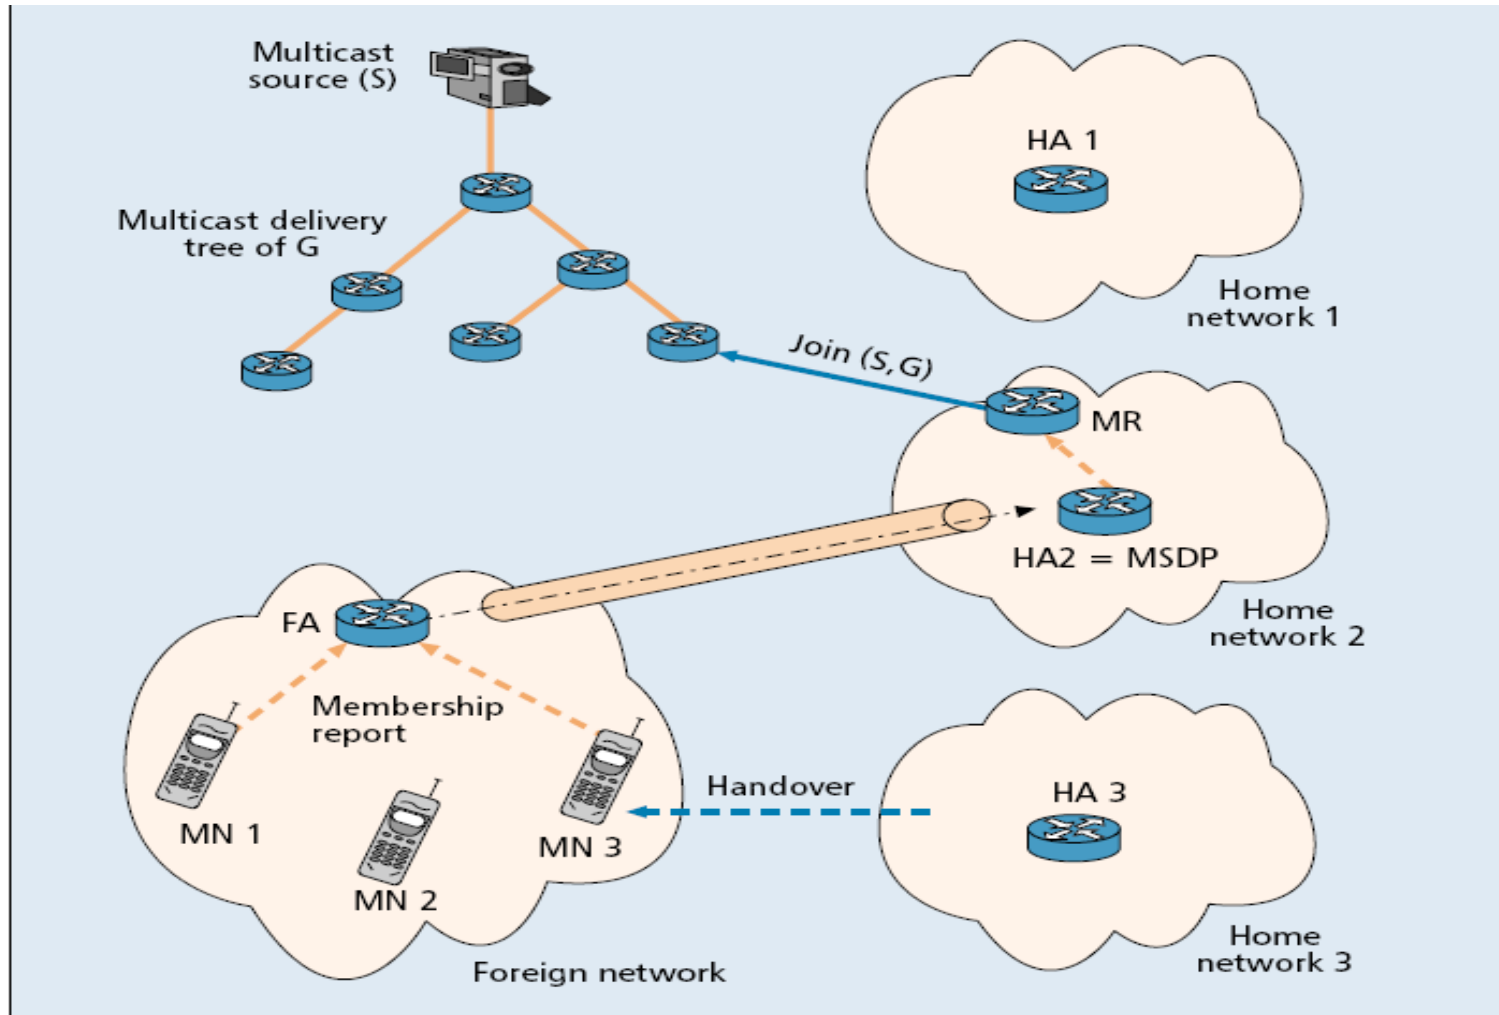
Multicast source (S)

Multicast delivery tree of G

HA 1

Home network 1

Join (S,G)

MR

HA2 = MSDP

Home network 2

FA

Membership report

MN 1

MN 2

MN 3

Handover

HA 3

Home network 3

Foreign network